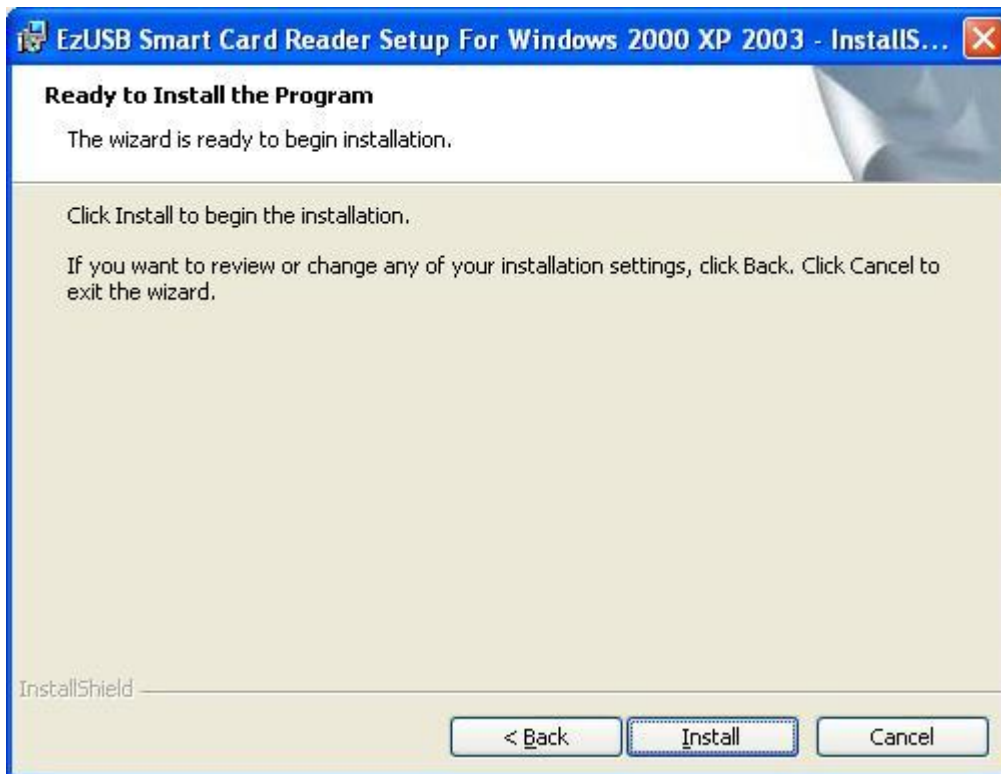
EzUSB Smart Card Reader Setup For Windows 2000 XP 2003 - InstallS...

Ready to Install the Program

The wizard is ready to begin installation.

Click Install to begin the installation.

If you want to review or change any of your installation settings, click Back. Click Cancel to exit the wizard.

InstallShield

< Back

Install

Cancel